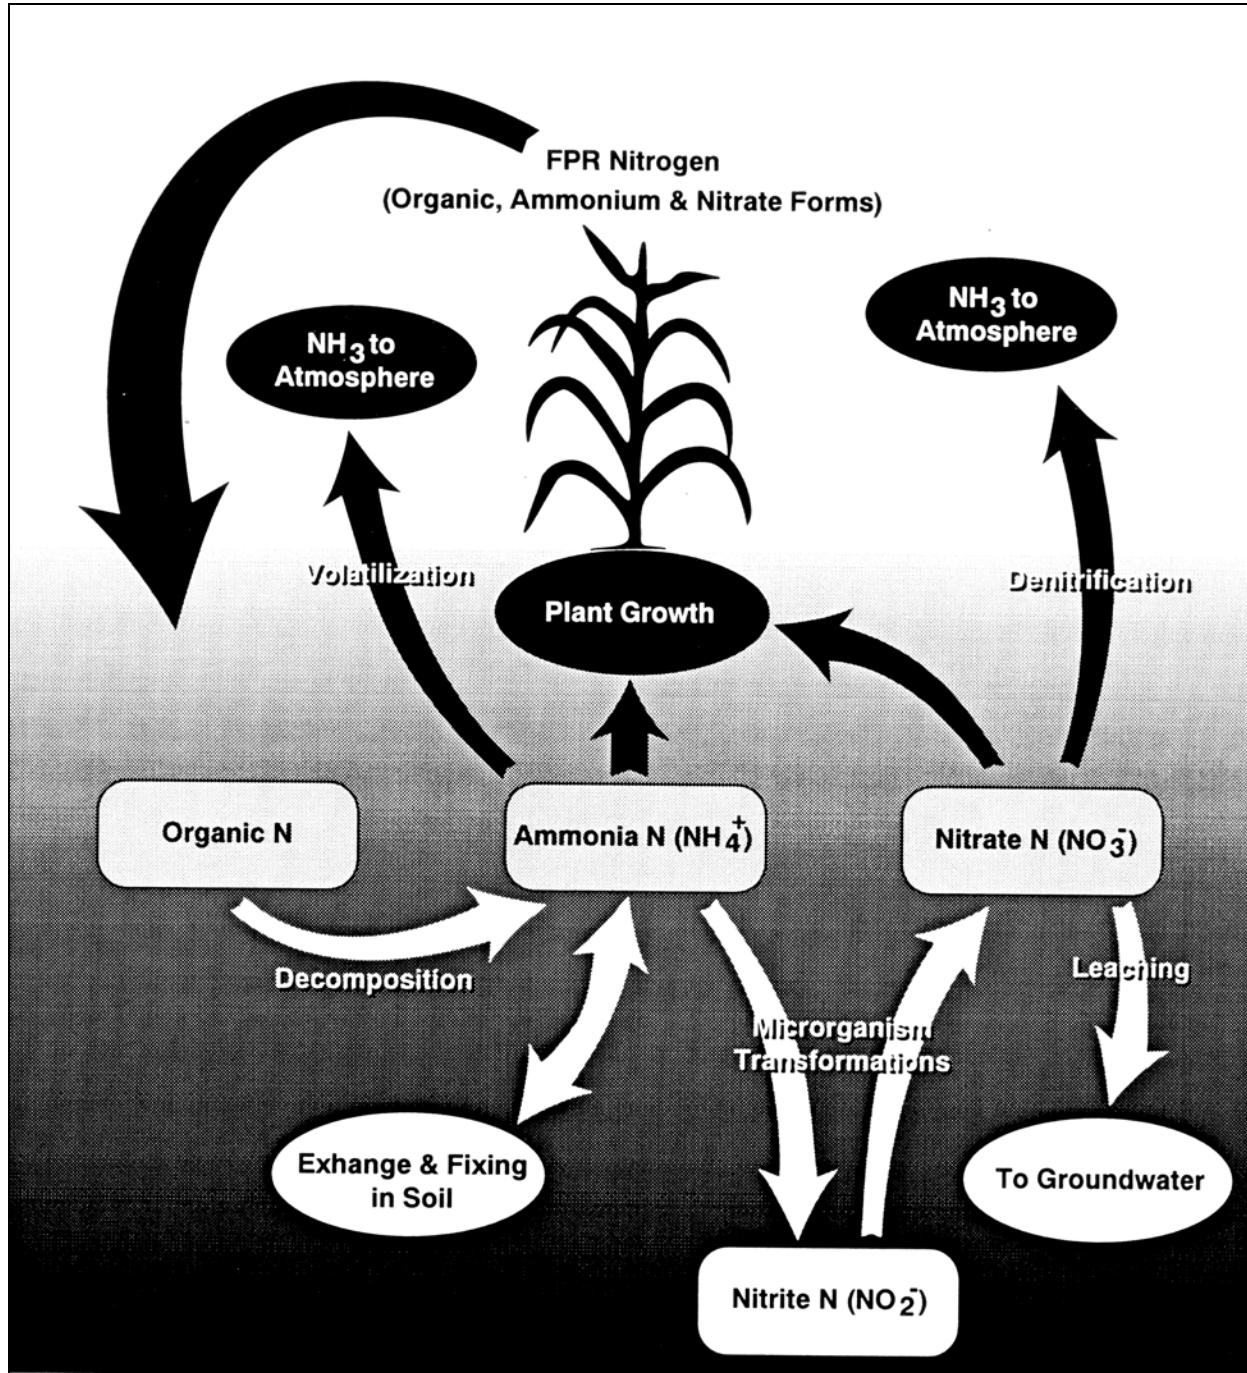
FPR Nitrogen
(Organic, Ammonium & Nitrate Forms)

$NH_3$ to Atmosphere

$NH_3$ to Atmosphere

Volatilization

Plant Growth

Denitrification

Organic N

Ammonia N ($NH_4^+$)

Nitrate N ($NO_3^-$)

Decomposition

Leaching

Microorganism Transformations

Exhange & Fixing in Soil

To Groundwater

Nitrite N ($NO_2^-$)